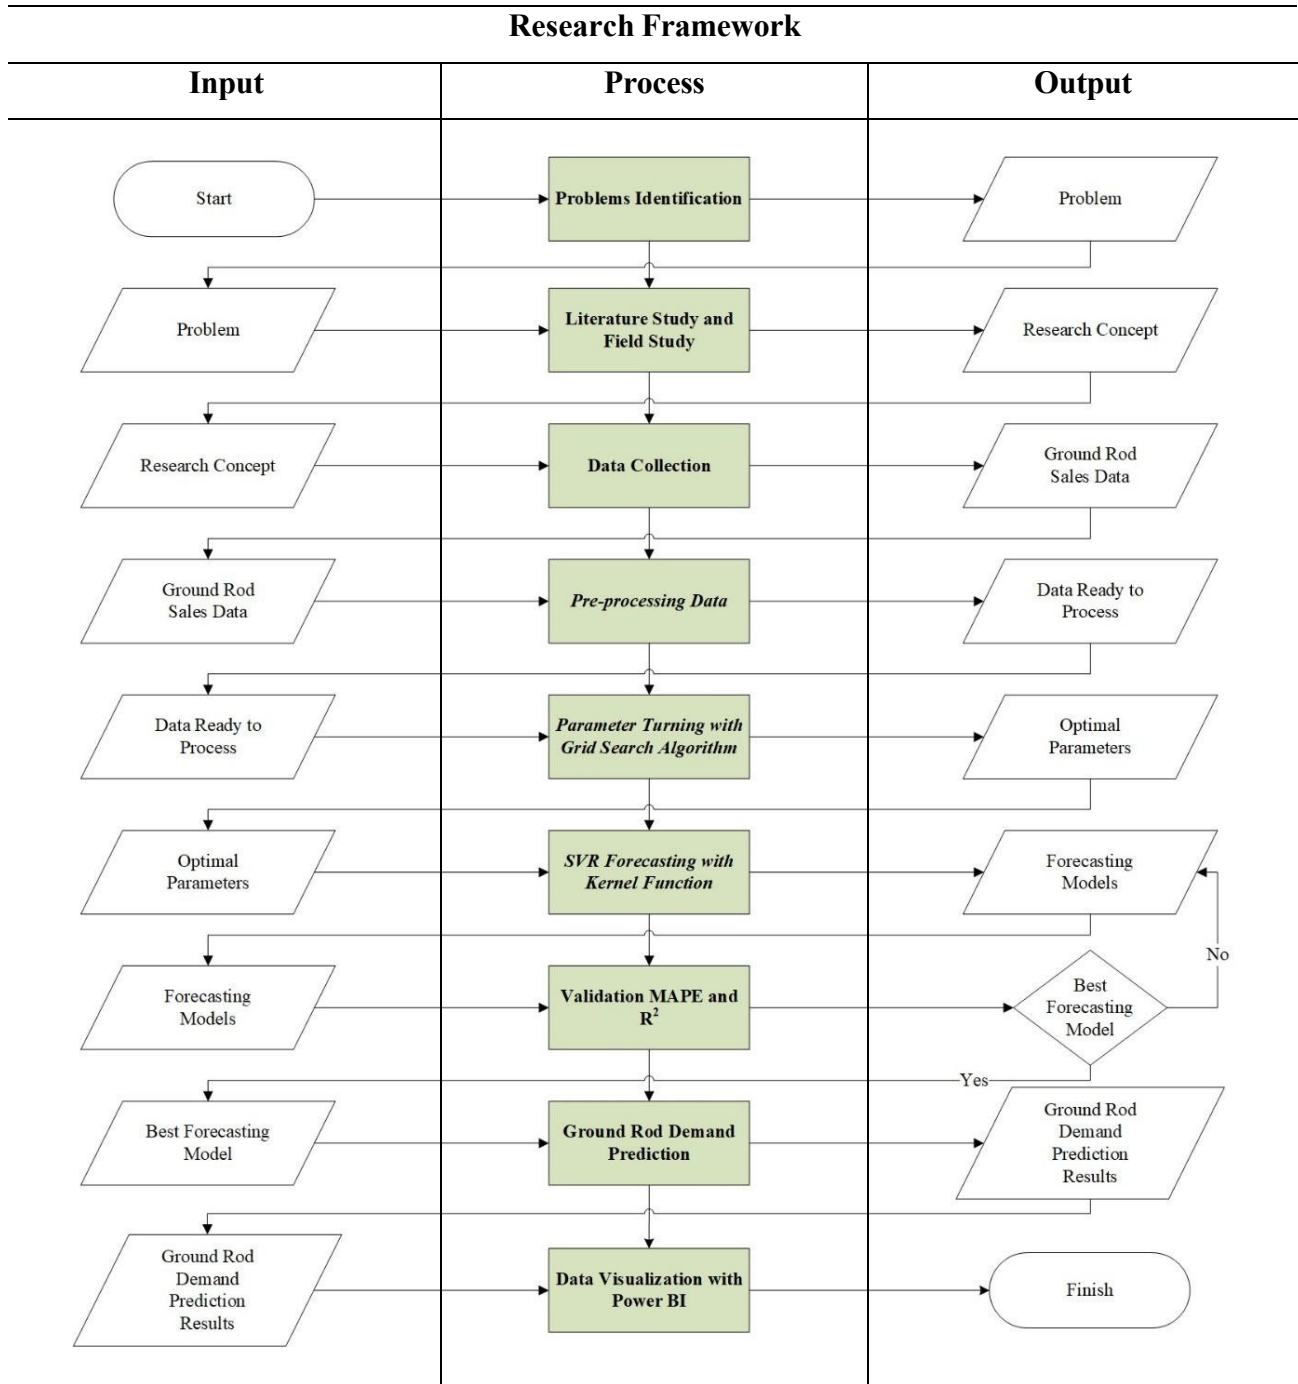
Research Framework

| Input | Process | Output |
|---|---|---|
| Start | Problems Identification | Problem |
| Problem | Literature Study and Field Study | Research Concept |
| Research Concept | Data Collection | Ground Rod Sales Data |
| Ground Rod Sales Data | Pre-processing Data | Data Ready to Process |
| Data Ready to Process | Parameter Turning with Grid Search Algorithm | Optimal Parameters |
| Optimal Parameters | SVR Forecasting with Kernel Function | Forecasting Models |
| Forecasting Models | Validation MAPE and $R^2$ | Best Forecasting Model |
| Best Forecasting Model | Ground Rod Demand Prediction | Ground Rod Demand Prediction Results |
| Ground Rod Demand Prediction Results | Data Visualization with Power BI | Finish |

No

Yes